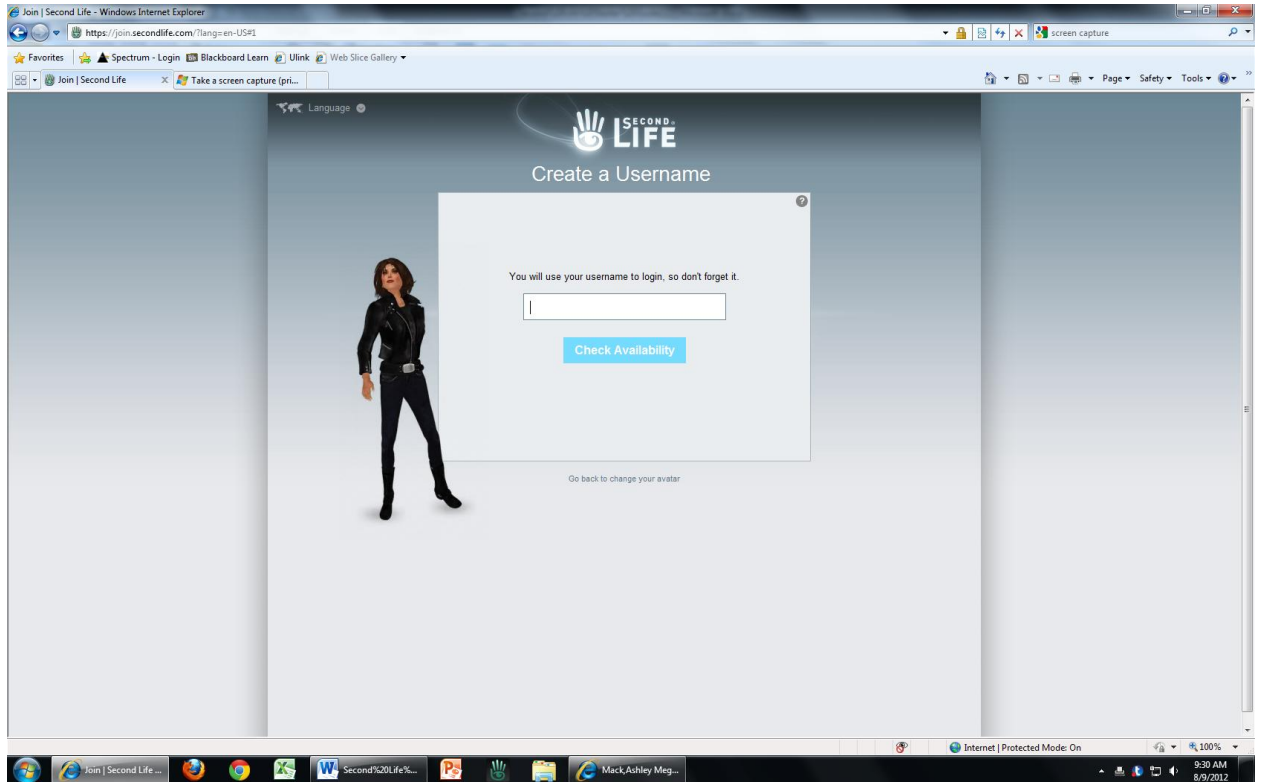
Join | Second Life - Windows Internet Explorer

https://join.secondlife.com/?lang=en-US#1

screen capture

Favorites

Spectrum - Login

Blackboard Learn

Ulink

Web Slice Gallery

Join | Second Life

Take a screen capture (pri...

Page

Safety

Tools

Language

SECOND LIFE

Create a Username

You will use your username to login, so don't forget it.

Check Availability

Go back to change your avatar

Internet | Protected Mode: On

100%

Join | Second Life ...

Second%20Life%...

Mack,Ashley Meg...

9:30 AM
8/9/2012